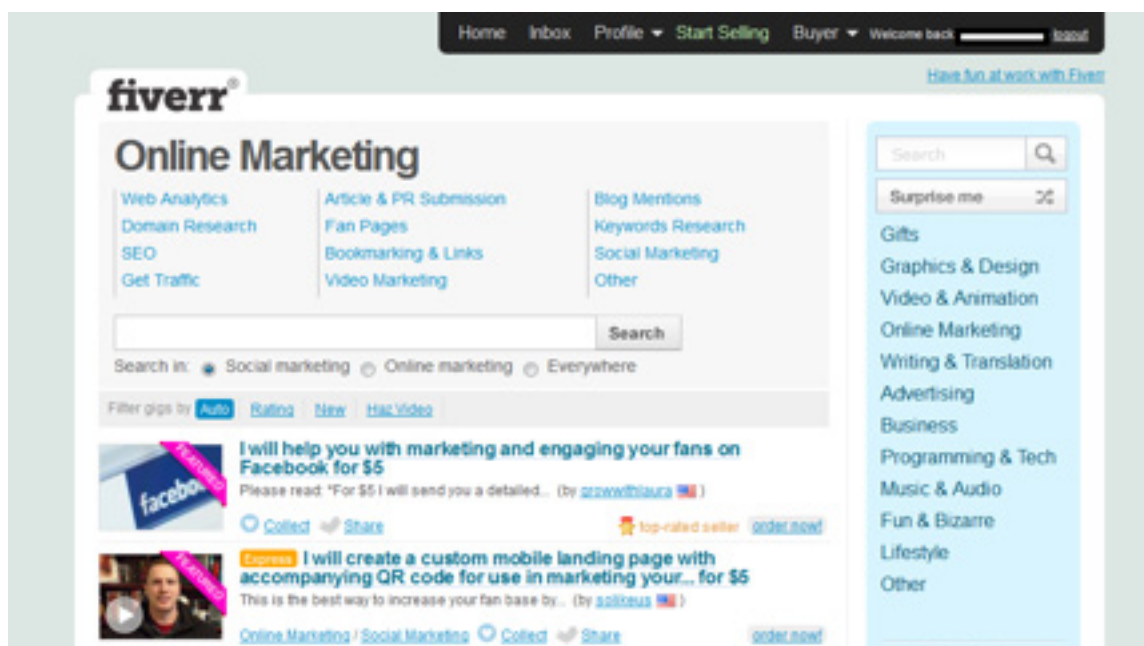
Home Inbox Profile Start Selling Buyer Welcome back logout

fiverr®

Have fun at work with Fiverr

Online Marketing

Web Analytics
Domain Research
SEO
Get Traffic

Article & PR Submission
Fan Pages
Bookmarking & Links
Video Marketing

Blog Mentions
Keywords Research
Social Marketing
Other

Search

Search in: Social marketing Online marketing Everywhere

Filter gigs by Auto Rating New Has Video

FEATURED

facebook

I will help you with marketing and engaging your fans on Facebook for $5

Please read: "For $5 I will send you a detailed... (by growwithlaura )

Collect Share top-rated seller order now!

FEATURED

Express I will create a custom mobile landing page with accompanying QR code for use in marketing your... for $5

This is the best way to increase your fan base by... (by solikeus )

Online Marketing / Social Marketing Collect Share order now!

Search

Surprise me

Gifts
Graphics & Design
Video & Animation
Online Marketing
Writing & Translation
Advertising
Business
Programming & Tech
Music & Audio
Fun & Bizarre
Lifestyle
Other